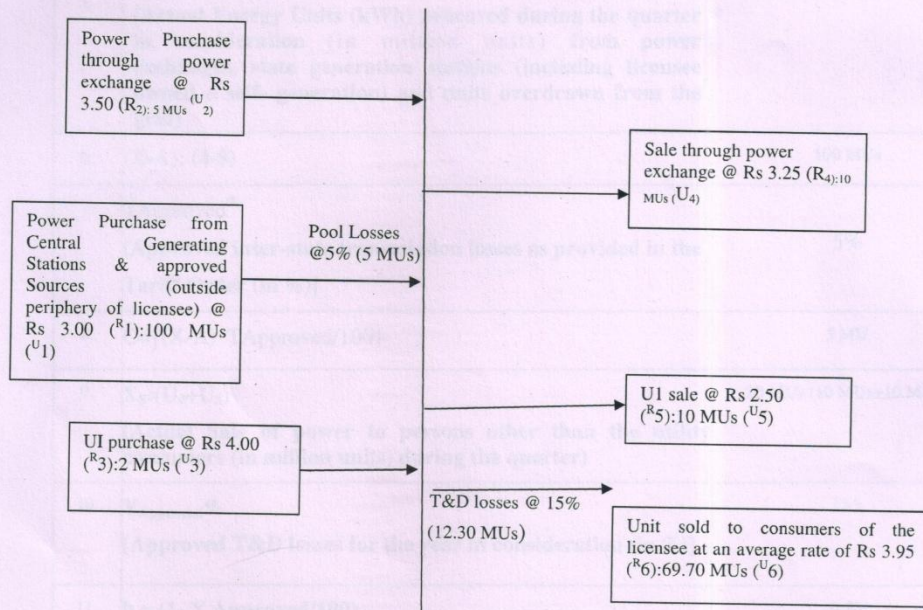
Power Purchase through power exchange @ Rs 3.50 ($R_{2}$): 5 MUs ($U_{2}$)

Power Purchase from Central Generating Stations & approved Sources (outside periphery of licensee) @ Rs 3.00 ($^{R}1$):100 MUs ($^{U}1$)

Pool Losses @5% (5 MUs)

UI purchase @ Rs 4.00 ($^{R}3$):2 MUs ($^{U}3$)

Sale through power exchange @ Rs 3.25 ($R_{4}$):10 MUs ($U_{4}$)

U1 sale @ Rs 2.50 ($^{R}5$):10 MUs ($^{U}5$)

T&D losses @ 15%

(12.30 MUs)

Unit sold to consumers of the licensee at an average rate of Rs 3.95 ($^{R}6$):69.70 MUs ($^{U}6$)

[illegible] Energy Units (kWh) received during the quarter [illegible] (in million units) from power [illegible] private generation stations (including licensee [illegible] generation) and units overdrawn from the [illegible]

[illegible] (4-5) 100 MUs

(Approved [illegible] losses as provided in the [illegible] 5%

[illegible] (approved/100) 5 MU

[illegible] U1 sale of power to persons other than the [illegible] (in million units) during the quarter)

(Approved T&D losses for the year in consideration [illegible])